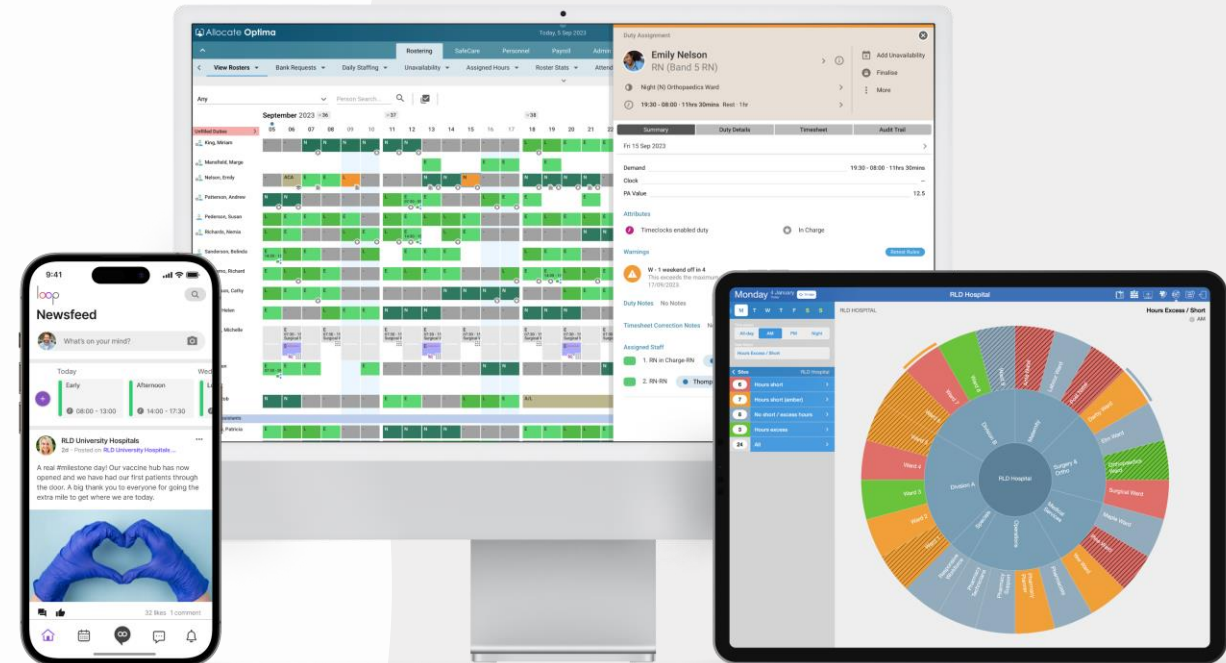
Allocate Optima

Today, 5 Sep 2023

Rostering SafeCare Personnel Payroll Admin

View Rosters Bank Requests Daily Staffing Unavailability Assigned Hours Roster Stats Attend

Any Person Search...

September 2023 36 37 38

05 06 07 08 09 10 11 12 13 14 15 16 17 18 19 20 21 22

Unfilled Duties

King, Miriam

Mansfield, Marge

Nelson, Emily

Patterson, Andrew

Pederson, Susan

Richards, Nemia

Sanderson, Belinda

Duty Assignment

Emily Nelson

RN (Band 5 RN)

Night (N) Orthopaedics Ward

19:30 - 08:00 · 11hrs 30mins Rest · 1hr

Add Unavailability

Finalise

More

Summary Duty Details Timesheet Audit Trail

Fri 15 Sep 2023

Demand 19:30 - 08:00 · 11hrs 30mins

Clock --

PA Value 12.5

Attributes

Timeclocks enabled duty

In Charge

Warnings

Select Rules

W - 1 weekend off in 4

This exceeds the maximum

17/09/2023

Duty Notes No Notes

Timesheet Correction Notes No

Assigned Staff

1. RN in Charge RN

2. RN RN Thomp

9:41

loop

Newsfeed

What's on your mind?

Today

Early 08:00 - 13:00

Afternoon 14:00 - 17:30

RLD University Hospitals

2d · Posted on RLD University Hospitals ...

A real #milestone day! Our vaccine hub has now opened and we have had our first patients through the door. A big thank you to everyone for going the extra mile to get where we are today.

32 likes 1 comment

Monday 1 January

RLD Hospital

RLD HOSPITAL

Hours Excess / Short

AM

M T W T F S S

All day AM PM Night

Hours Excess / Short

Sites RLD Hospital

6 Hours short

7 Hours short (amber)

8 No short / excess hours

3 Hours excess

24 All

RLD Hospital

Division A

Division B

Surgery & Ortho

Medical Services

Operations

Services

Maternity

Ward 1

Ward 2

Ward 3

Ward 4

Ward 5

Ward 6

Ward 7

Ward 8

Labour Ward

Birth Ward

Daisy Ward

Elm Ward

Orthopaedics Ward

Surgical Ward

Maple Ward

Pharmacy